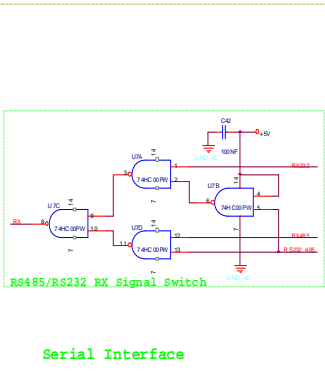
C42
+5V
100NF
CAN_G
U7A
14
3
1
RX232
74HC00PW
2
7
U7B
14
4
U7C
14
8
6
74HC00PW
5
RX
8
9
74HC00PW
10
7
RX485
7
U7D
14
12
R S232_485
11
74HC00PW
13
7
CAN_G
RS485/RS232 RX Signal Switch

Serial Interface